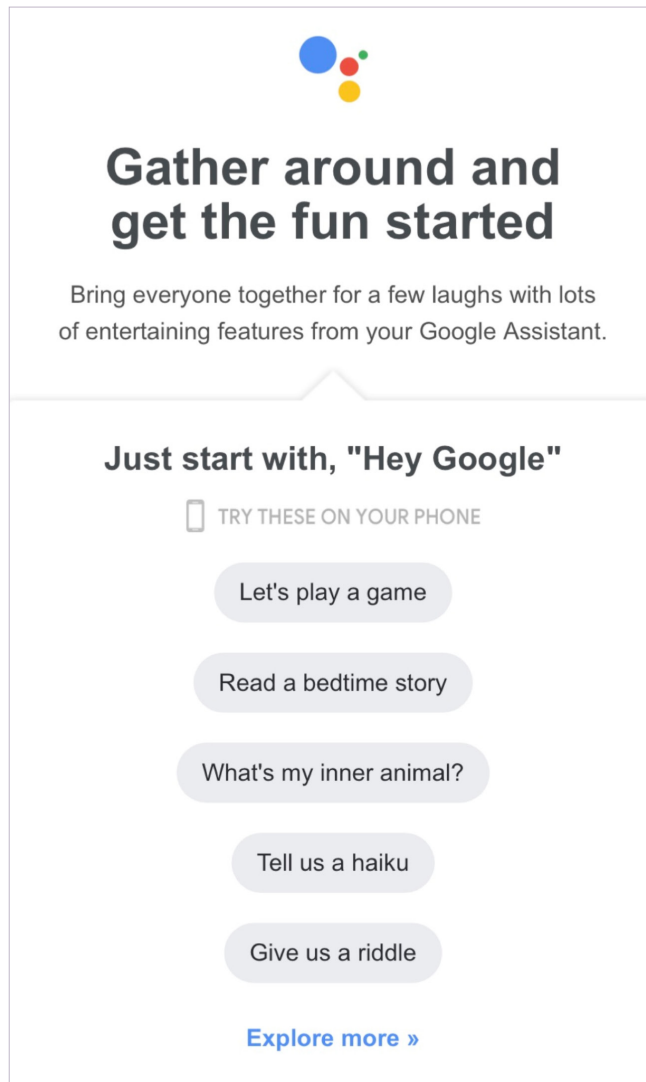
Gather around and get the fun started

Bring everyone together for a few laughs with lots of entertaining features from your Google Assistant.

Just start with, "Hey Google"

TRY THESE ON YOUR PHONE

Let's play a game

Read a bedtime story

What's my inner animal?

Tell us a haiku

Give us a riddle

Explore more »